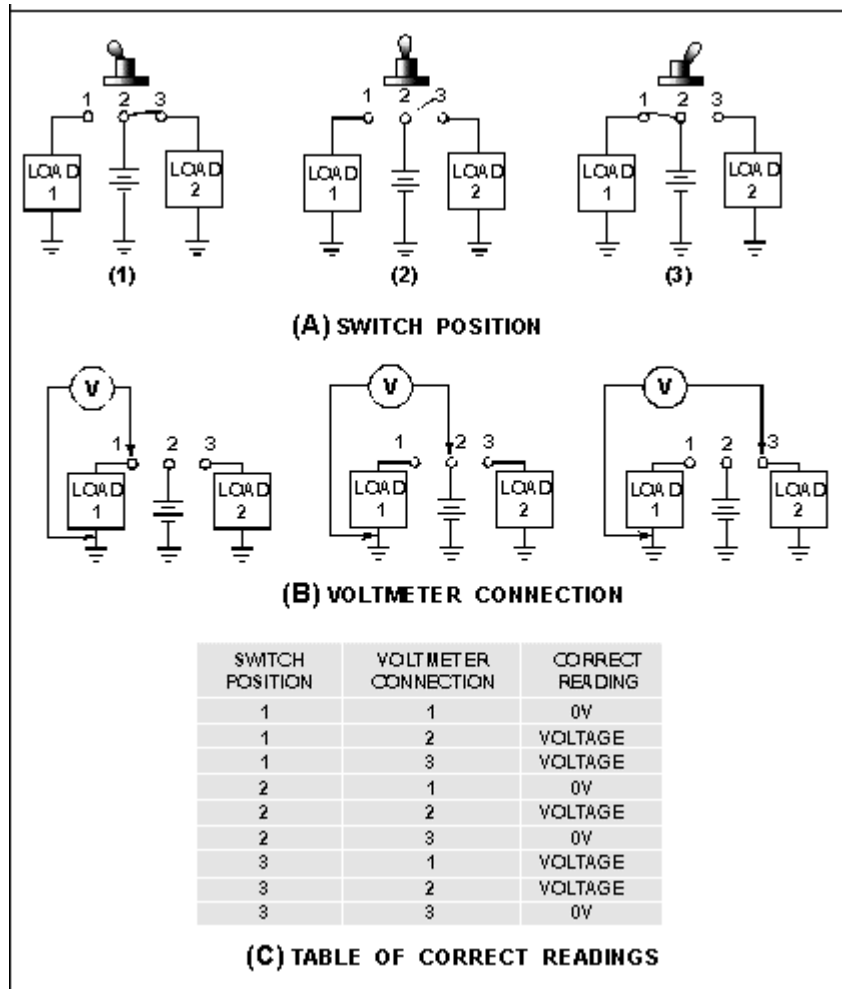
1 2 3

LOAD 1

LOAD 2

(1)

1 2 3

LOAD 1

LOAD 2

(2)

1 2 3

LOAD 1

LOAD 2

(3)

(A) SWITCH POSITION

V

1 2 3

LOAD 1

LOAD 2

V

1 2 3

LOAD 1

LOAD 2

V

1 2 3

LOAD 1

LOAD 2

(B) VOLTMETER CONNECTION

| SWITCH POSITION | VOLTMETER CONNECTION | CORRECT READING |
|---|---|---|
| 1 | 1 | 0V |
| 1 | 2 | VOLTAGE |
| 1 | 3 | VOLTAGE |
| 2 | 1 | 0V |
| 2 | 2 | VOLTAGE |
| 2 | 3 | 0V |
| 3 | 1 | VOLTAGE |
| 3 | 2 | VOLTAGE |
| 3 | 3 | 0V |

(C) TABLE OF CORRECT READINGS